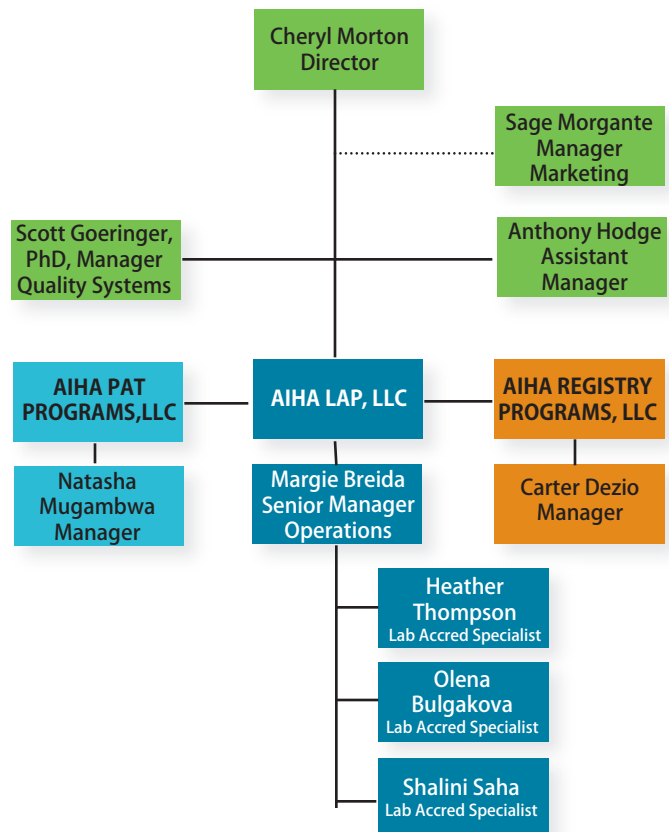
Cheryl Morton
Director

Sage Morgante
Manager
Marketing

Scott Goeringer, PhD, Manager
Quality Systems

Anthony Hodge
Assistant
Manager

AIHA PAT PROGRAMS,LLC

AIHA LAP, LLC

AIHA REGISTRY PROGRAMS, LLC

Natasha Mugambwa
Manager

Margie Breida
Senior Manager
Operations

Carter Dezio
Manager

Heather Thompson
Lab Accred Specialist

Olena Bulgakova
Lab Accred Specialist

Shalini Saha
Lab Accred Specialist